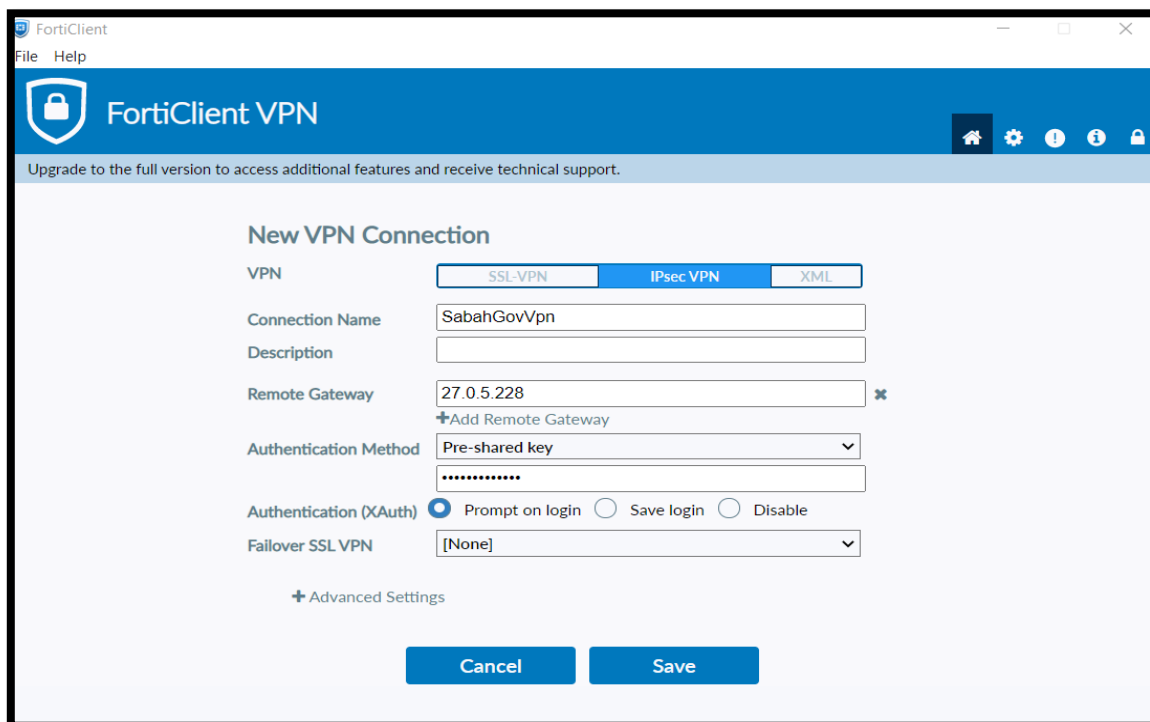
FortiClient
File Help

FortiClient VPN

Upgrade to the full version to access additional features and receive technical support.

New VPN Connection

VPN
SSL-VPN | IPsec VPN | XML

Connection Name SabahGovVpn

Description

Remote Gateway 27.0.5.228
+Add Remote Gateway

Authentication Method Pre-shared key
•••••••••••••

Authentication (XAuth) Prompt on login Save login Disable

Failover SSL VPN [None]

+ Advanced Settings

Cancel Save